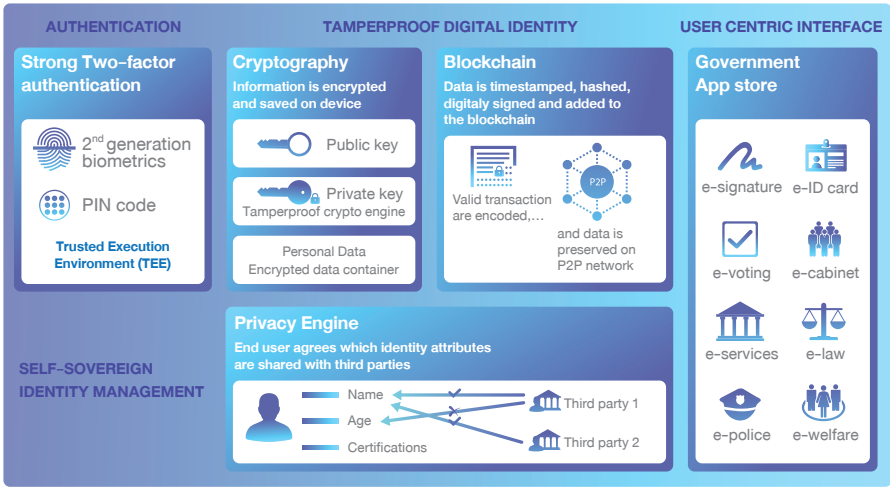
AUTHENTICATION

TAMPERPROOF DIGITAL IDENTITY

USER CENTRIC INTERFACE

Strong Two-factor authentication

2nd generation biometrics

PIN code

Trusted Execution Environment (TEE)

Cryptography

Information is encrypted and saved on device

Public key

Private key

Tamperproof crypto engine

Personal Data

Encrypted data container

Blockchain

Data is timestamped, hashed, digitaly signed and added to the blockchain

Valid transaction are encoded,...

P2P

and data is preserved on P2P network

Government App store

e-signature

e-ID card

e-voting

e-cabinet

e-services

e-law

e-police

e-welfare

SELF-SOVEREIGN IDENTITY MANAGEMENT

Privacy Engine

End user agrees which identity attributes are shared with third parties

Name

Age

Certifications

Third party 1

Third party 2